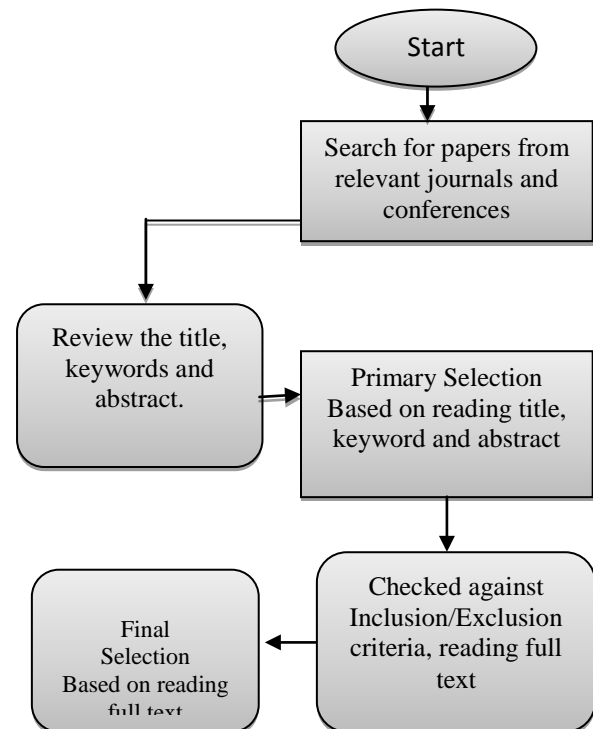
Start

Search for papers from relevant journals and conferences

Review the title, keywords and abstract.

Primary Selection Based on reading title, keyword and abstract

Checked against Inclusion/Exclusion criteria, reading full text

Final Selection Based on reading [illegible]